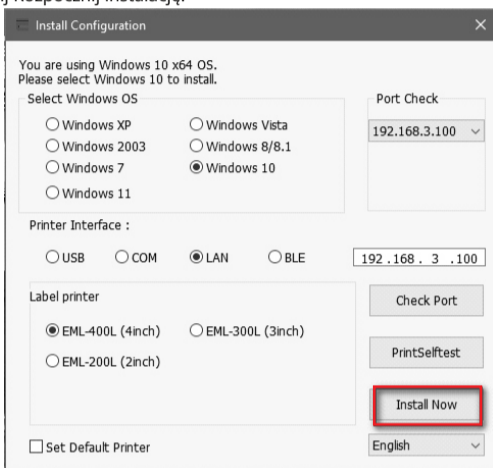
j rozpocząć instalację.

Install Configuration

You are using Windows 10 x64 OS.
Please select Windows 10 to install.

Select Windows OS

Windows XP
Windows Vista
Windows 2003
Windows 8/8.1
Windows 7
Windows 10
Windows 11

Port Check

192.168.3.100

Printer Interface :

USB
COM
LAN
BLE

192 .168 . 3 .100

Label printer

EML-400L (4inch)
EML-300L (3inch)
EML-200L (2inch)

Check Port

PrintSelftest

Install Now

Set Default Printer

English